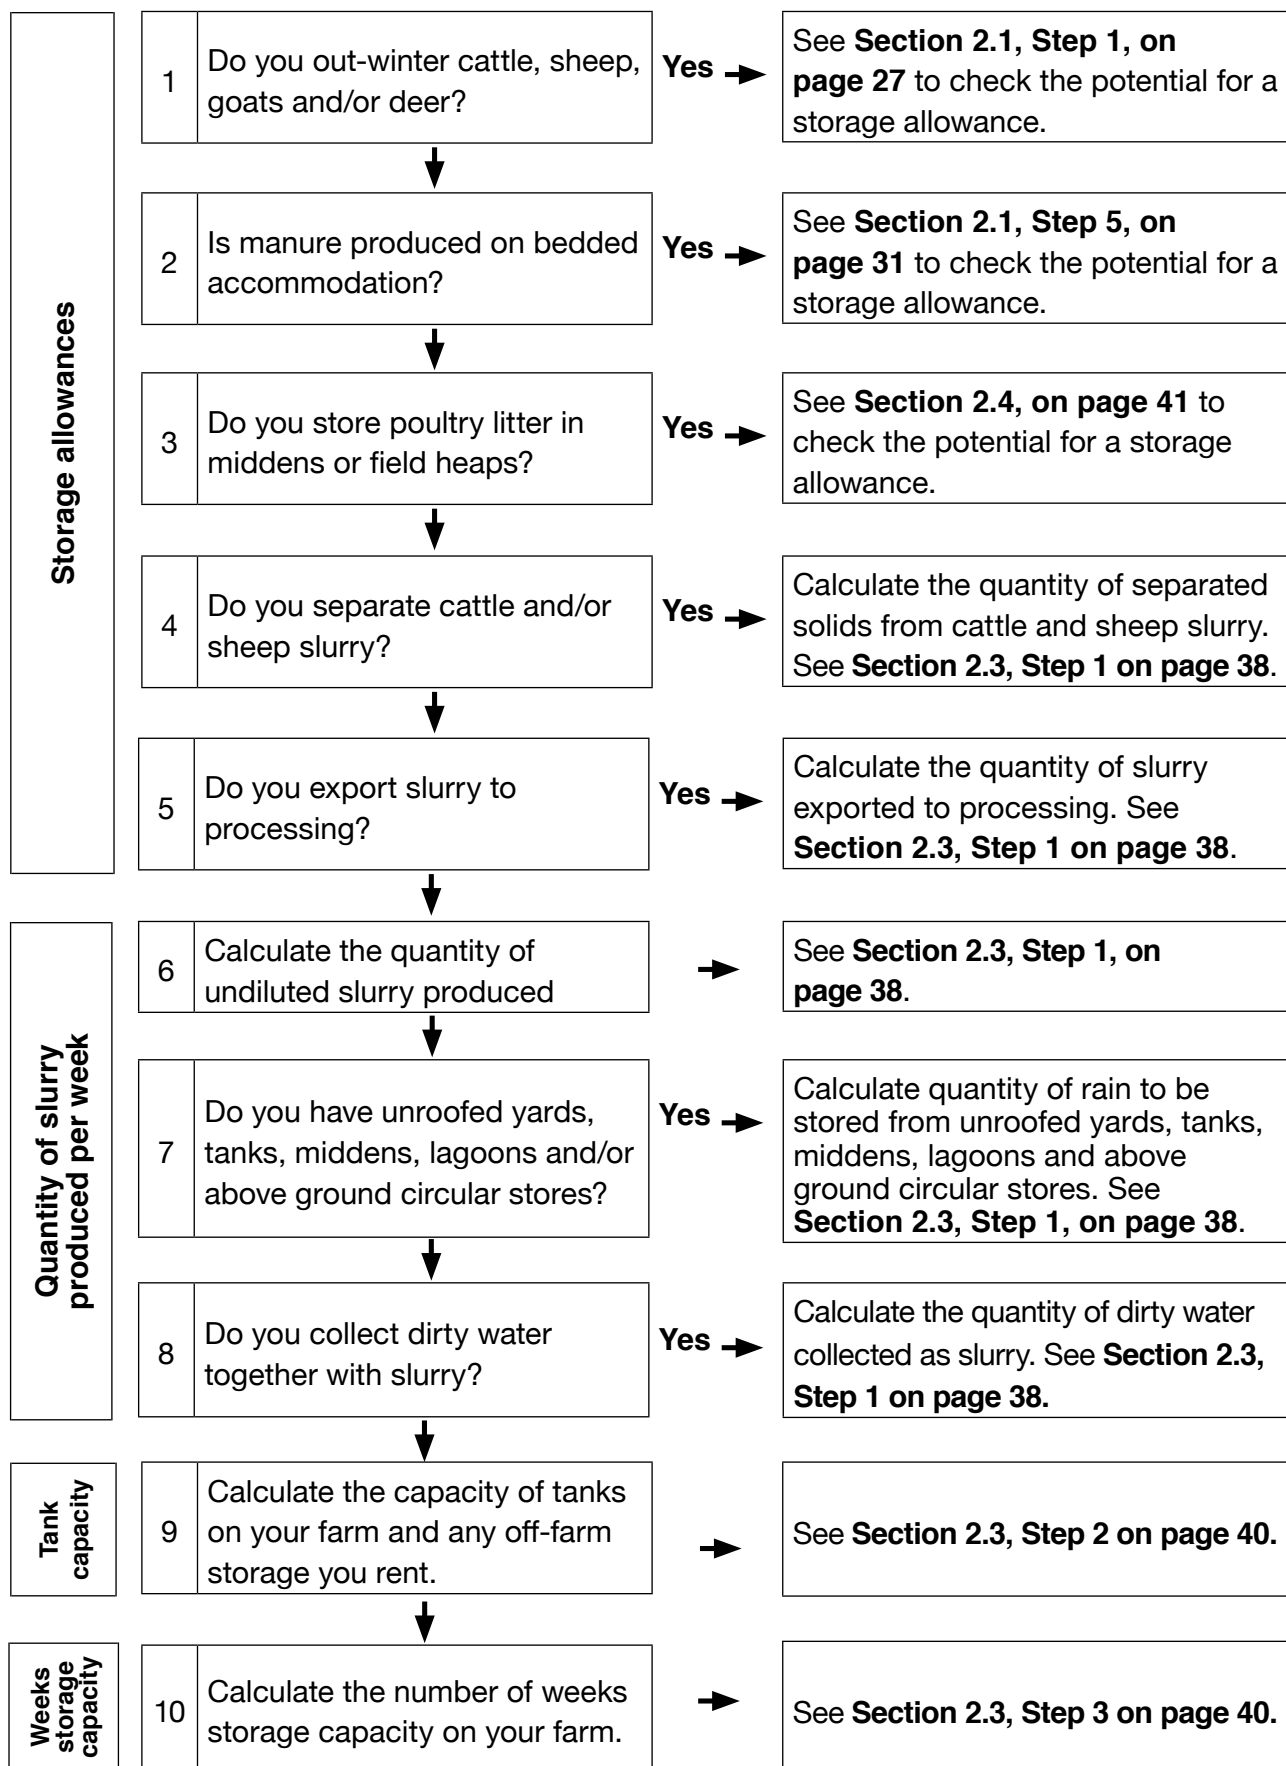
Storage allowances

1 Do you out-winter cattle, sheep, goats and/or deer? Yes → See **Section 2.1, Step 1, on page 27** to check the potential for a storage allowance.

2 Is manure produced on bedded accommodation? Yes → See **Section 2.1, Step 5, on page 31** to check the potential for a storage allowance.

3 Do you store poultry litter in middens or field heaps? Yes → See **Section 2.4, on page 41** to check the potential for a storage allowance.

4 Do you separate cattle and/or sheep slurry? Yes → Calculate the quantity of separated solids from cattle and sheep slurry. See **Section 2.3, Step 1 on page 38.**

5 Do you export slurry to processing? Yes → Calculate the quantity of slurry exported to processing. See **Section 2.3, Step 1 on page 38**.

Quantity of slurry produced per week

6 Calculate the quantity of undiluted slurry produced → See **Section 2.3, Step 1, on page 38**.

7 Do you have unroofed yards, tanks, middens, lagoons and/or above ground circular stores? Yes → Calculate quantity of rain to be stored from unroofed yards, tanks, middens, lagoons and above ground circular stores. See **Section 2.3, Step 1, on page 38**.

8 Do you collect dirty water together with slurry? Yes → Calculate the quantity of dirty water collected as slurry. See **Section 2.3, Step 1 on page 38.**

Tank capacity

9 Calculate the capacity of tanks on your farm and any off-farm storage you rent. → See **Section 2.3, Step 2 on page 40.**

Weeks storage capacity

10 Calculate the number of weeks storage capacity on your farm. → See **Section 2.3, Step 3 on page 40.**